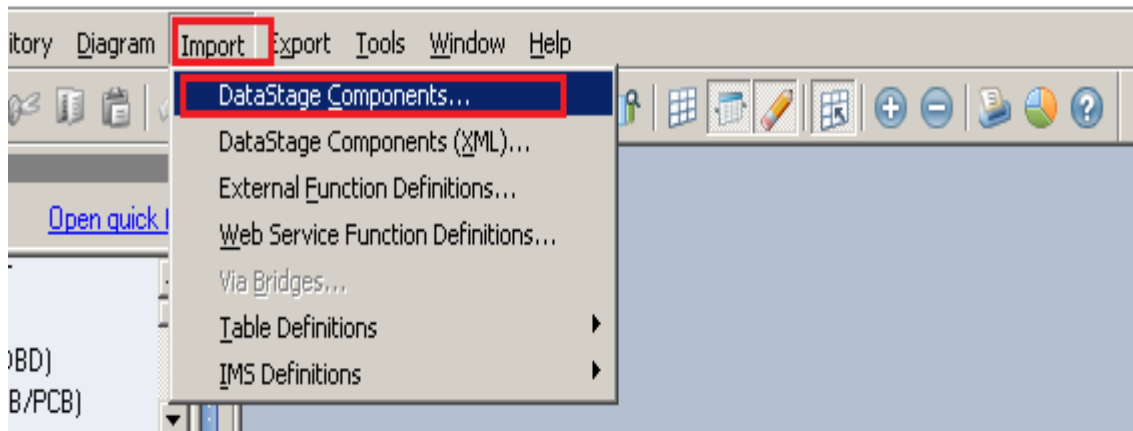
itory Diagram Import Export Tools Window Help

DataStage Components...
DataStage Components (XML)...
External Function Definitions...
Web Service Function Definitions...
Via Bridges...
Table Definitions
IMS Definitions

Open quick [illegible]

DBD)
B/PCB)